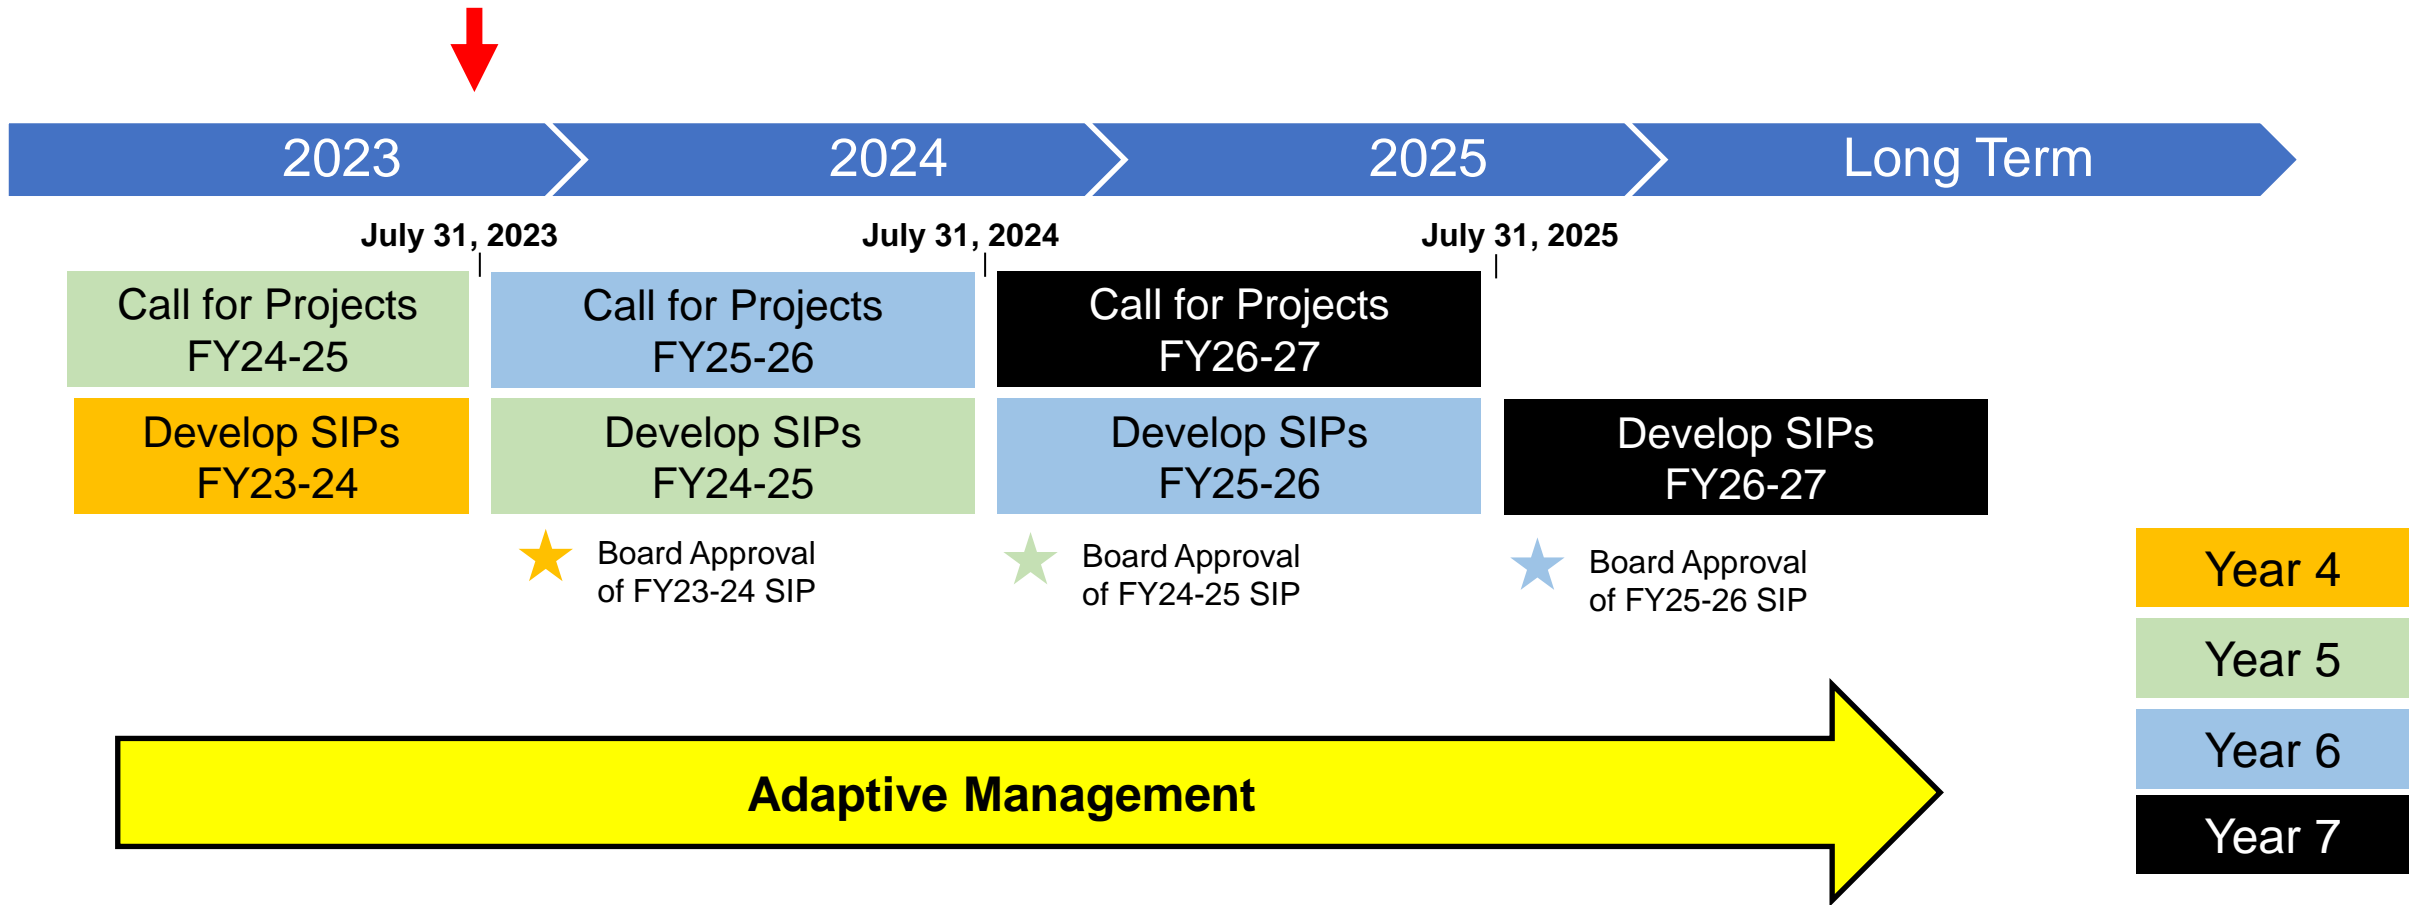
2023
2024
2025
Long Term

July 31, 2023
July 31, 2024
July 31, 2025

Call for Projects FY24-25
Call for Projects FY25-26
Call for Projects FY26-27

Develop SIPs FY23-24
Develop SIPs FY24-25
Develop SIPs FY25-26
Develop SIPs FY26-27

Board Approval of FY23-24 SIP
Board Approval of FY24-25 SIP
Board Approval of FY25-26 SIP

Year 4
Year 5
Year 6
Year 7

Adaptive Management